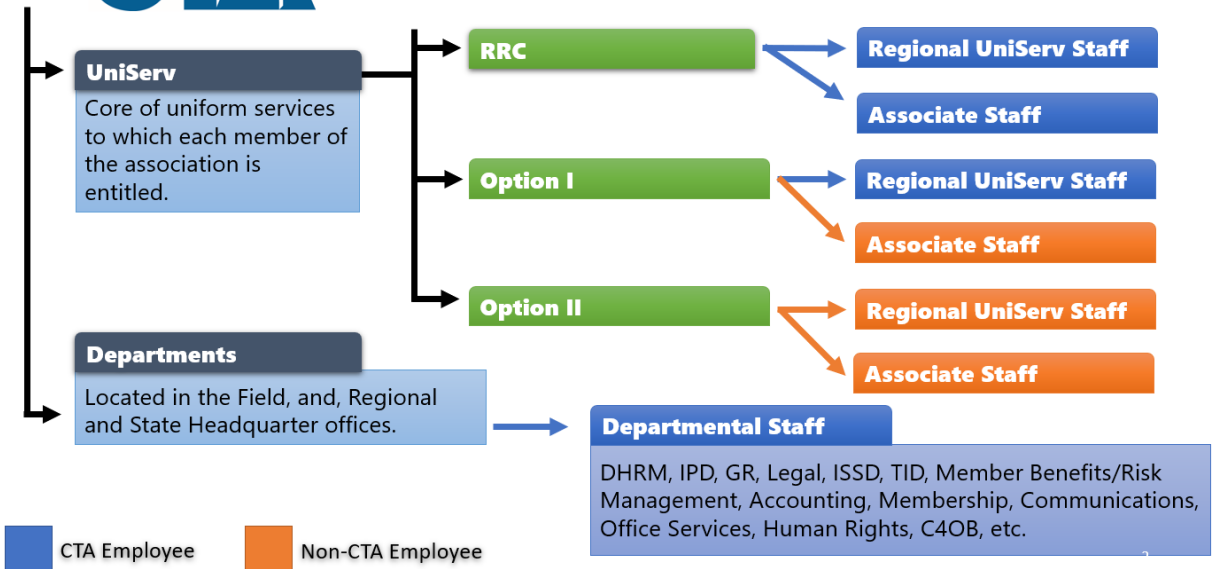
UniServ

Core of uniform services to which each member of the association is entitled.

RRC

Regional UniServ Staff

Associate Staff

Option I

Regional UniServ Staff

Associate Staff

Option II

Regional UniServ Staff

Associate Staff

Departments

Located in the Field, and, Regional and State Headquarter offices.

Departmental Staff

DHRM, IPD, GR, Legal, ISSD, TID, Member Benefits/Risk Management, Accounting, Membership, Communications, Office Services, Human Rights, C4OB, etc.

CTA Employee

Non-CTA Employee